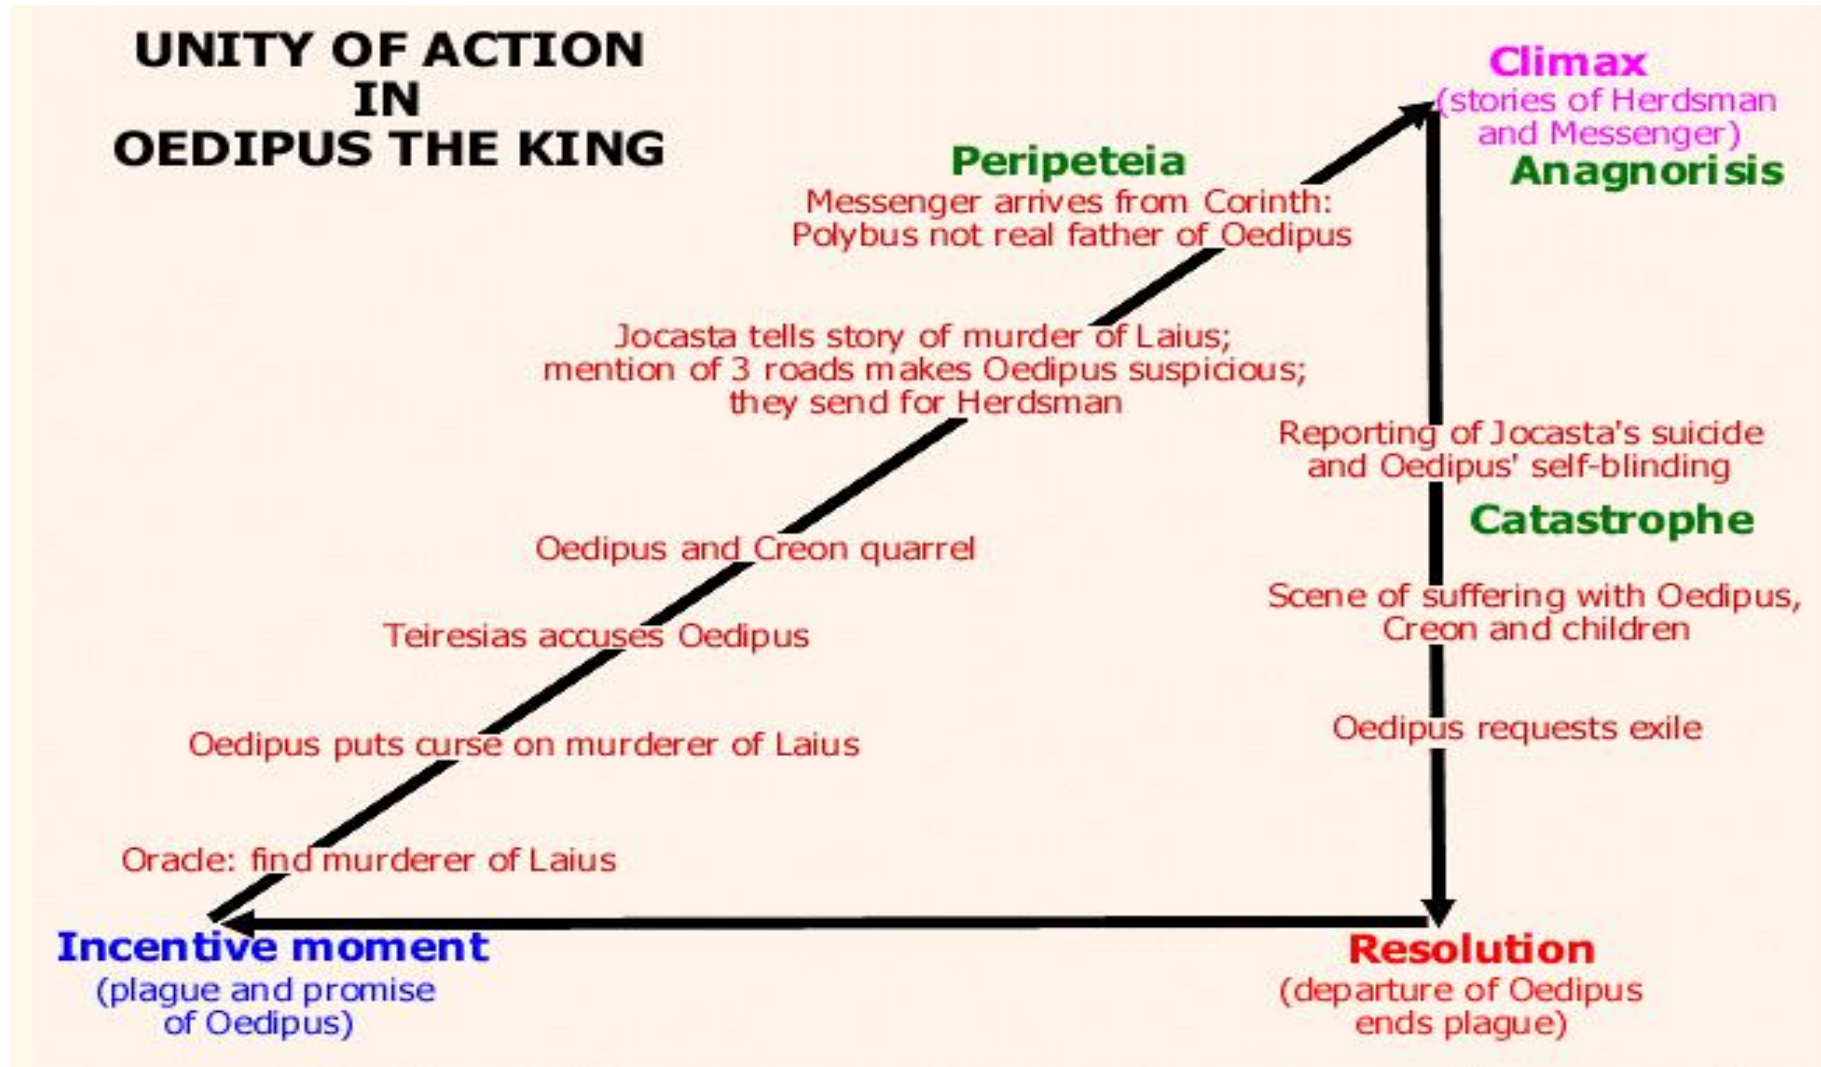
UNITY OF ACTION
IN
OEDIPUS THE KING

Climax
(stories of Herdsman and Messenger)

Anagnorisis

Peripeteia
Messenger arrives from Corinth: Polybus not real father of Oedipus

Jocasta tells story of murder of Laius; mention of 3 roads makes Oedipus suspicious; they send for Herdsman

Reporting of Jocasta's suicide and Oedipus' self-blinding

Catastrophe

Oedipus and Creon quarrel

Scene of suffering with Oedipus, Creon and children

Teiresias accuses Oedipus

Oedipus requests exile

Oedipus puts curse on murderer of Laius

Oracle: find murderer of Laius

Incentive moment
(plague and promise of Oedipus)

Resolution
(departure of Oedipus ends plague)